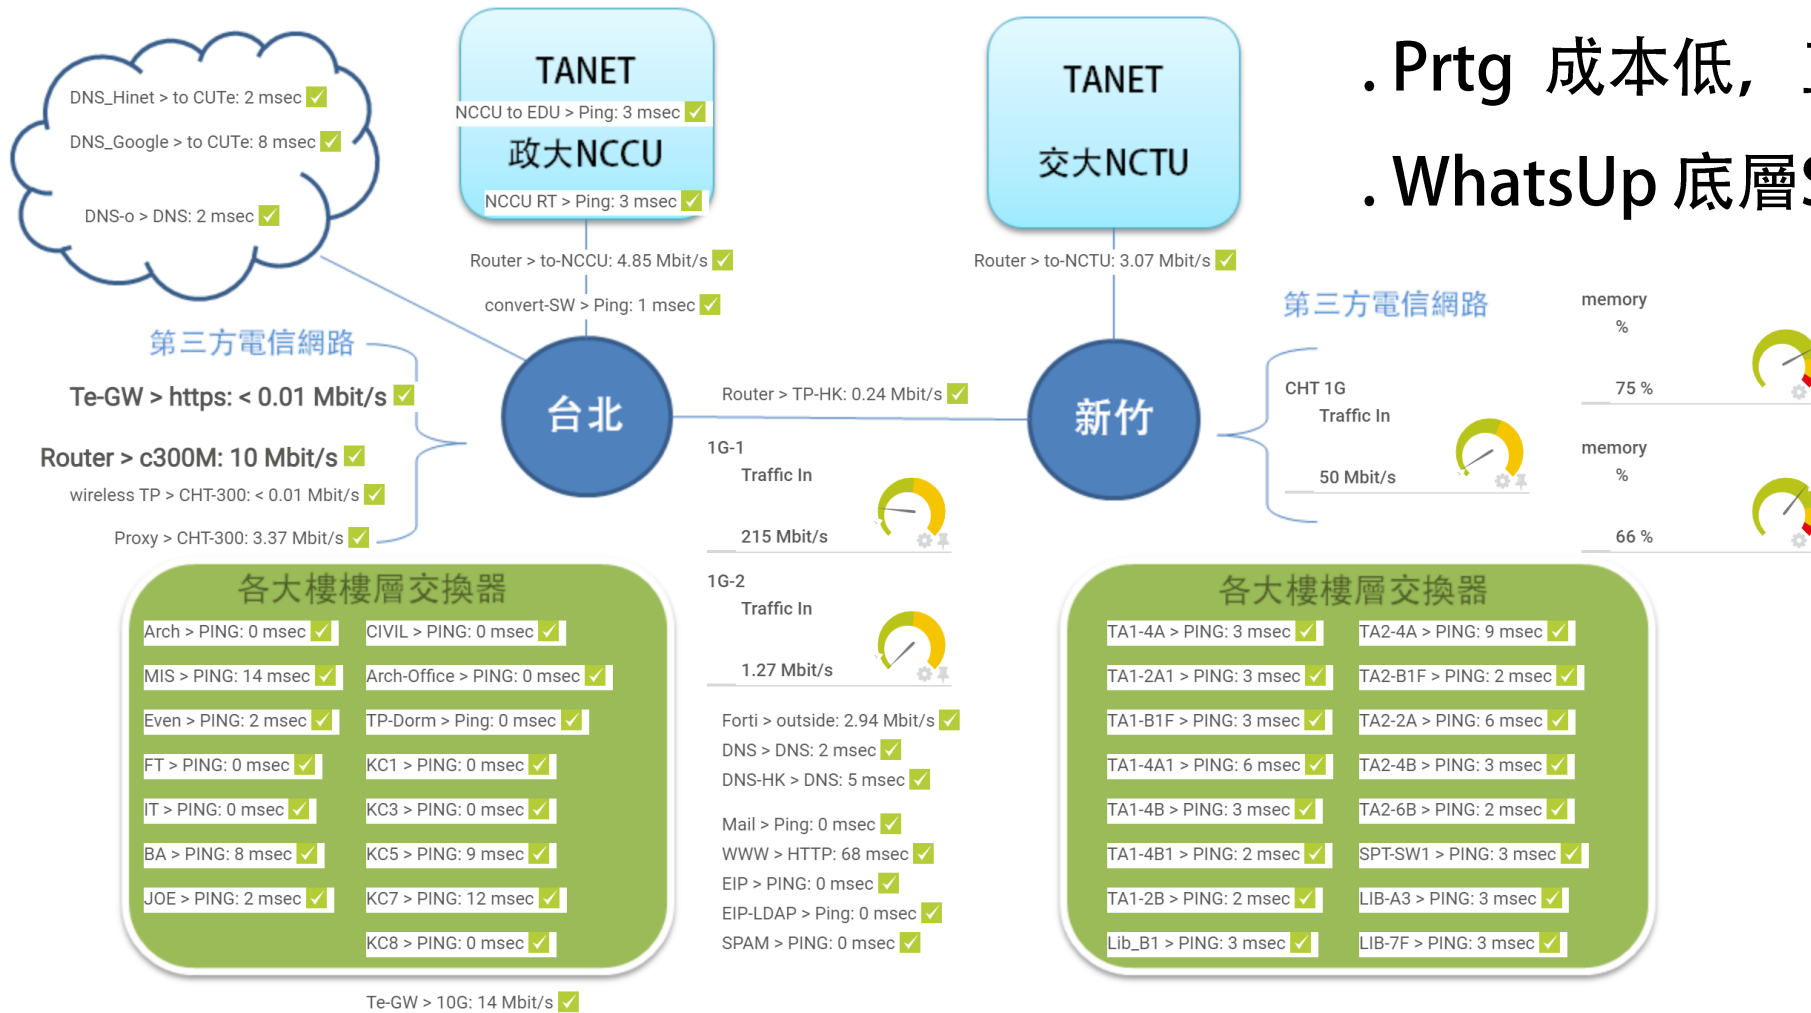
DNS_Hinet > to CUTe: 2 msec ✓
DNS_Google > to CUTe: 8 msec ✓
DNS-o > DNS: 2 msec ✓

TANET
NCCU to EDU > Ping: 3 msec ✓
政大NCCU
NCCU RT > Ping: 3 msec ✓

TANET
交大NCTU

. Prtg 成本低，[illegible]
. WhatsUp 底層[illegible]

Router > to-NCCU: 4.85 Mbit/s ✓
convert-SW > Ping: 1 msec ✓
Router > to-NCTU: 3.07 Mbit/s ✓

第三方電信網路
Te-GW > https: < 0.01 Mbit/s ✓
Router > c300M: 10 Mbit/s ✓
wireless TP > CHT-300: < 0.01 Mbit/s ✓
Proxy > CHT-300: 3.37 Mbit/s ✓

台北
Router > TP-HK: 0.24 Mbit/s ✓
新竹

第三方電信網路
CHT 1G
Traffic In
50 Mbit/s

memory
%
75 %
memory
%
66 %

1G-1
Traffic In
215 Mbit/s

1G-2
Traffic In
1.27 Mbit/s

各大樓樓層交換器
Arch > PING: 0 msec ✓
MIS > PING: 14 msec ✓
Even > PING: 2 msec ✓
FT > PING: 0 msec ✓
IT > PING: 0 msec ✓
BA > PING: 8 msec ✓
JOE > PING: 2 msec ✓
CIVIL > PING: 0 msec ✓
Arch-Office > PING: 0 msec ✓
TP-Dorm > Ping: 0 msec ✓
KC1 > PING: 0 msec ✓
KC3 > PING: 0 msec ✓
KC5 > PING: 9 msec ✓
KC7 > PING: 12 msec ✓
KC8 > PING: 0 msec ✓

Forti > outside: 2.94 Mbit/s ✓
DNS > DNS: 2 msec ✓
DNS-HK > DNS: 5 msec ✓
Mail > Ping: 0 msec ✓
WWW > HTTP: 68 msec ✓
EIP > PING: 0 msec ✓
EIP-LDAP > Ping: 0 msec ✓
SPAM > PING: 0 msec ✓

各大樓樓層交換器
TA1-4A > PING: 3 msec ✓
TA1-2A1 > PING: 3 msec ✓
TA1-B1F > PING: 3 msec ✓
TA1-4A1 > PING: 6 msec ✓
TA1-4B > PING: 3 msec ✓
TA1-4B1 > PING: 2 msec ✓
TA1-2B > PING: 2 msec ✓
Lib_B1 > PING: 3 msec ✓
TA2-4A > PING: 9 msec ✓
TA2-B1F > PING: 2 msec ✓
TA2-2A > PING: 6 msec ✓
TA2-4B > PING: 3 msec ✓
TA2-6B > PING: 2 msec ✓
SPT-SW1 > PING: 3 msec ✓
LIB-A3 > PING: 3 msec ✓
LIB-7F > PING: 3 msec ✓

Te-GW > 10G: 14 Mbit/s ✓